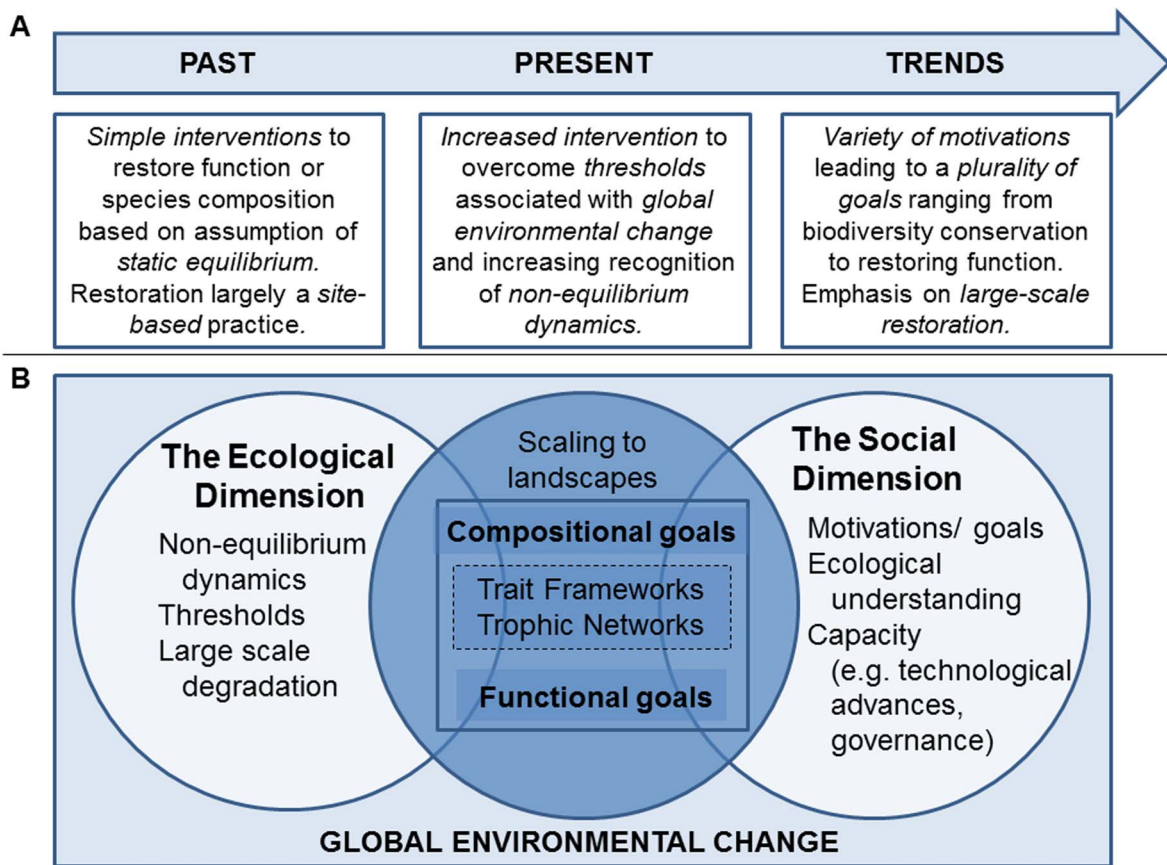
A

PAST

PRESENT

TRENDS

Simple interventions to restore function or species composition based on assumption of static equilibrium. Restoration largely a site-based practice.

Increased intervention to overcome thresholds associated with global environmental change and increasing recognition of non-equilibrium dynamics.

Variety of motivations leading to a plurality of goals ranging from biodiversity conservation to restoring function. Emphasis on large-scale restoration.

B

The Ecological Dimension

Non-equilibrium dynamics
Thresholds
Large scale degradation

Scaling to landscapes

Compositional goals

Trait Frameworks
Trophic Networks

Functional goals

The Social Dimension

Motivations/ goals
Ecological understanding
Capacity (e.g. technological advances, governance)

GLOBAL ENVIRONMENTAL CHANGE